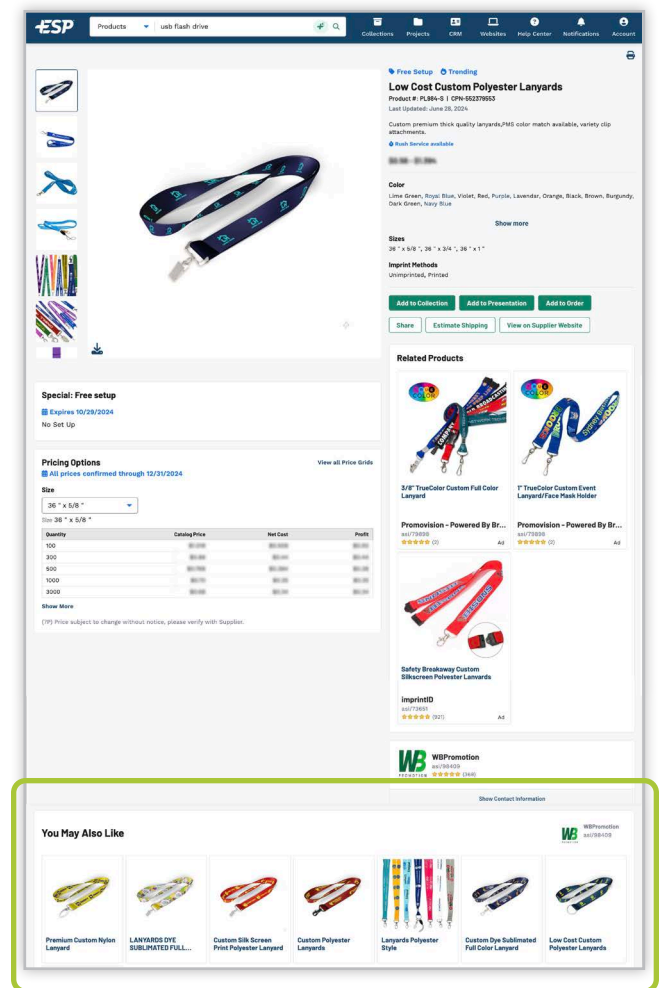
ESP

Products | usb flash drive

Collections | Projects | CRM | Websites | Help Center | Notifications | Account

Free Setup | Trending

Low Cost Custom Polyester Lanyards

Product #: PL984-S | CPN-552379553

Last Updated: June 28, 2024

Custom premium thick quality lanyards,PMS color match available, variety clip attachments.

Rush Service available

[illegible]

Color

Lime Green, Royal Blue, Violet, Red, Purple, Lavendar, Orange, Black, Brown, Burgundy, Dark Green, Navy Blue

Show more

Sizes

36 " x 5/8 ", 36 " x 3/4 ", 36 " x 1 "

Imprint Methods

Unimprinted, Printed

Add to Collection | Add to Presentation | Add to Order

Share | Estimate Shipping | View on Supplier Website

Related Products

3/8" TrueColor Custom Full Color Lanyard

Promovision - Powered By Br...

asi/79896

(2) Ad

1" TrueColor Custom Event Lanyard/Face Mask Holder

Promovision - Powered By Br...

asi/79896

(2) Ad

Safety Breakaway Custom Silkscreen Polyester Lanyards

imprintID

asi/73651

(921) Ad

WBPromotion

asi/98409

(348)

Show Contact Information

Special: Free setup

Expires 10/29/2024

No Set Up

Pricing Options

View all Price Grids

All prices confirmed through 12/31/2024

Size

36 " x 5/8 "

Size 36 " x 5/8 "

| Quantity | Catalog Price | Net Cost | Profit |
|---|---|---|---|
| 100 | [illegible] | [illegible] | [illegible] |
| 300 | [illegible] | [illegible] | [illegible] |
| 500 | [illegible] | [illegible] | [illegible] |
| 1000 | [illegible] | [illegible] | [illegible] |
| 3000 | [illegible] | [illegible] | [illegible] |

Show More

(7P) Price subject to change without notice, please verify with Supplier.

You May Also Like

WBPromotion
asi/98409

Premium Custom Nylon Lanyard

LANYARDS DYE SUBLIMATED FULL...

Custom Silk Screen Print Polyester Lanyard

Custom Polyester Lanyards

Lanyards Polyester Style

Custom Dye Sublimated Full Color Lanyard

Low Cost Custom Polyester Lanyards